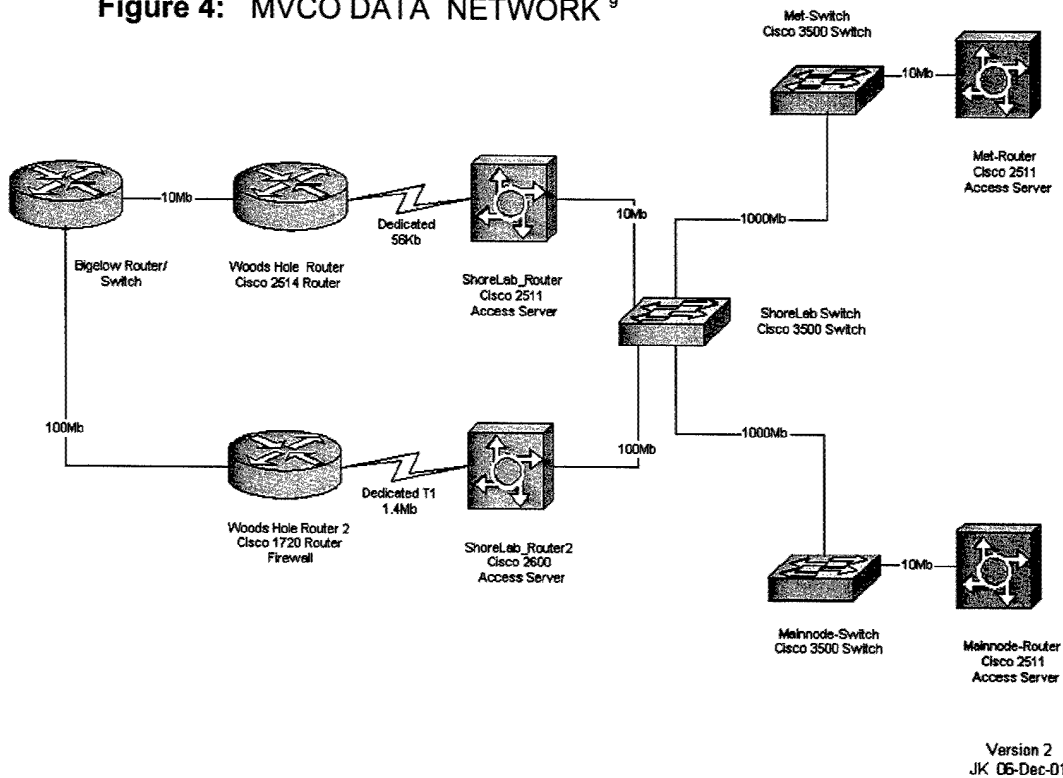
**Figure 4:** MVCO DATA NETWORK $^9$

Met-Switch
Cisco 3500 Switch

10Mb

Met-Router
Cisco 2511
Access Server

10Mb

Bigelow Router/
Switch

Woods Hole Router
Cisco 2514 Router

Dedicated
56Kb

ShoreLab_Router
Cisco 2511
Access Server

10Mb

1000Mb

ShoreLab Switch
Cisco 3500 Switch

100Mb

100Mb

Dedicated T1
1.4Mb

Woods Hole Router 2
Cisco 1720 Router
Firewall

ShoreLab_Router2
Cisco 2600
Access Server

1000Mb

10Mb

Mainnode-Switch
Cisco 3500 Switch

Mainnode-Router
Cisco 2511
Access Server

Version 2
JK 06-Dec-01